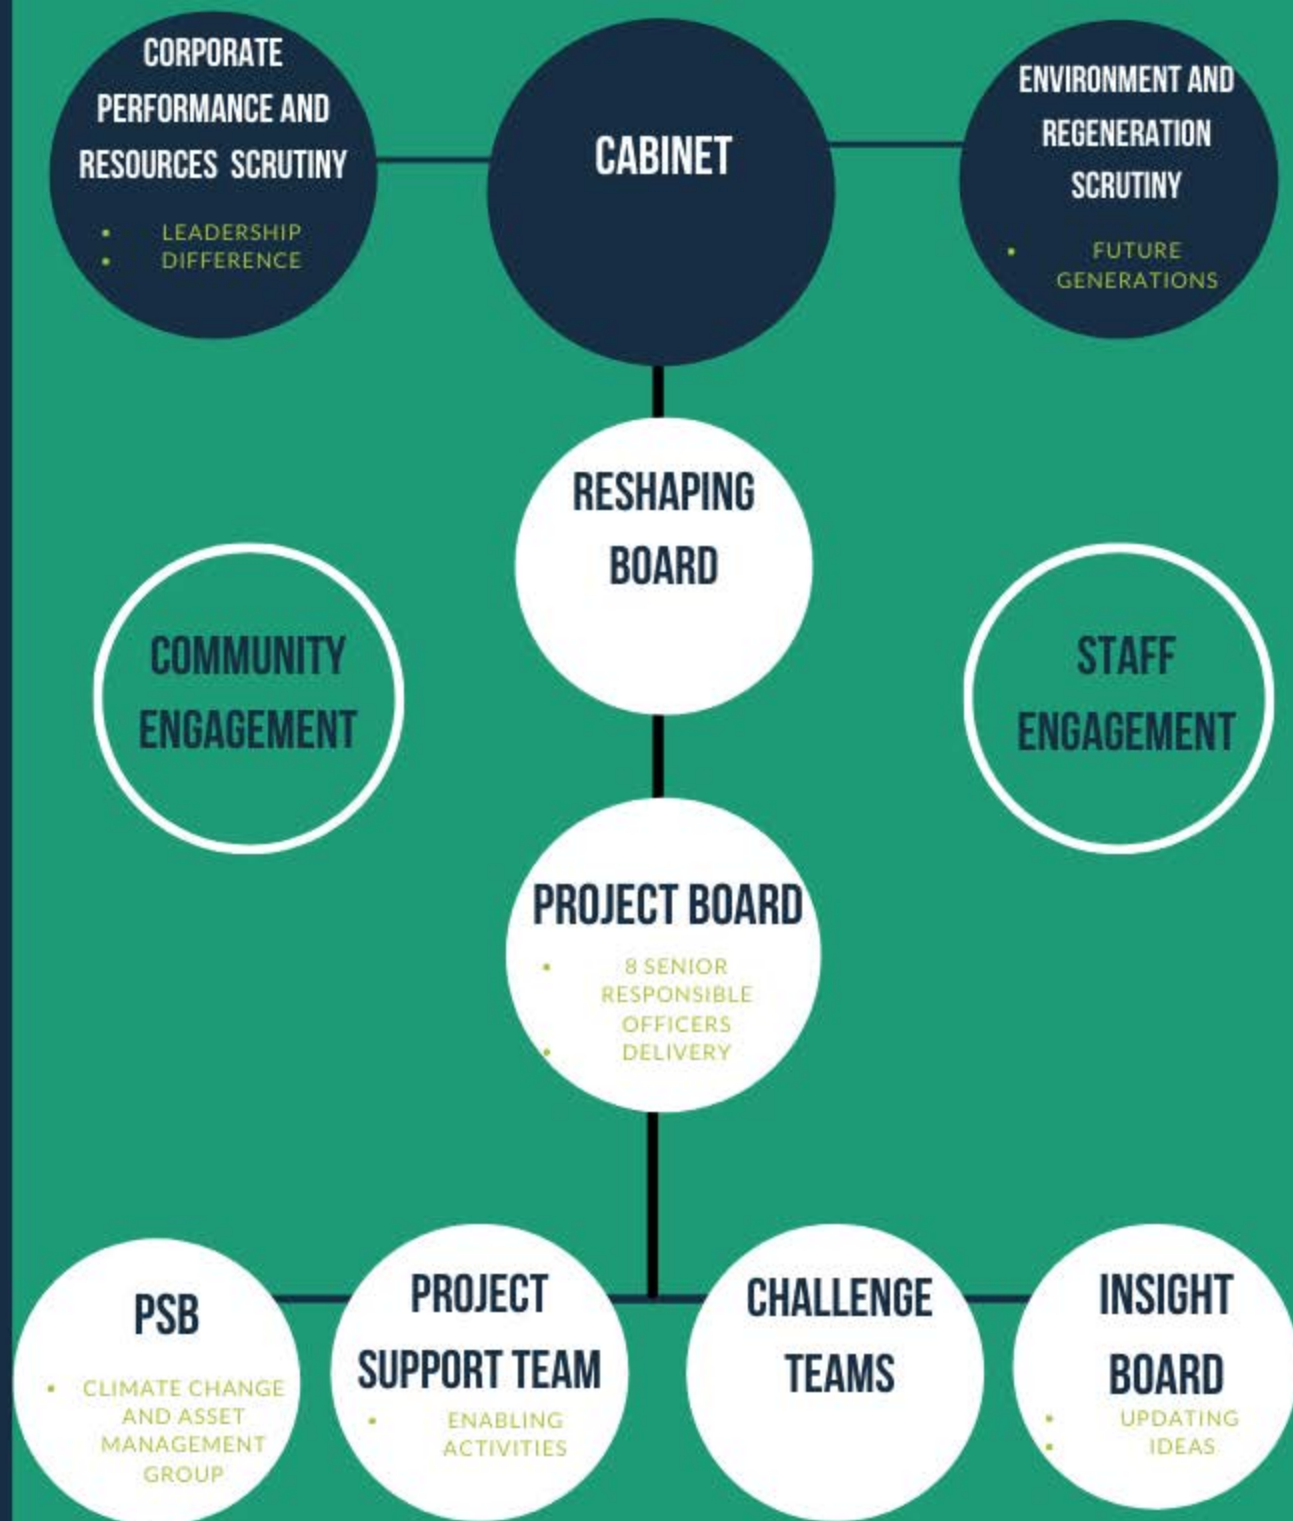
CORPORATE PERFORMANCE AND RESOURCES SCRUTINY

- LEADERSHIP
- DIFFERENCE

CABINET

ENVIRONMENT AND REGENERATION SCRUTINY

- FUTURE GENERATIONS

RESHAPING BOARD

COMMUNITY ENGAGEMENT

STAFF ENGAGEMENT

PROJECT BOARD

- 8 SENIOR RESPONSIBLE OFFICERS
- DELIVERY

PSB

- CLIMATE CHANGE AND ASSET MANAGEMENT GROUP

PROJECT SUPPORT TEAM

- ENABLING ACTIVITIES

CHALLENGE TEAMS

INSIGHT BOARD

- UPDATING
- IDEAS